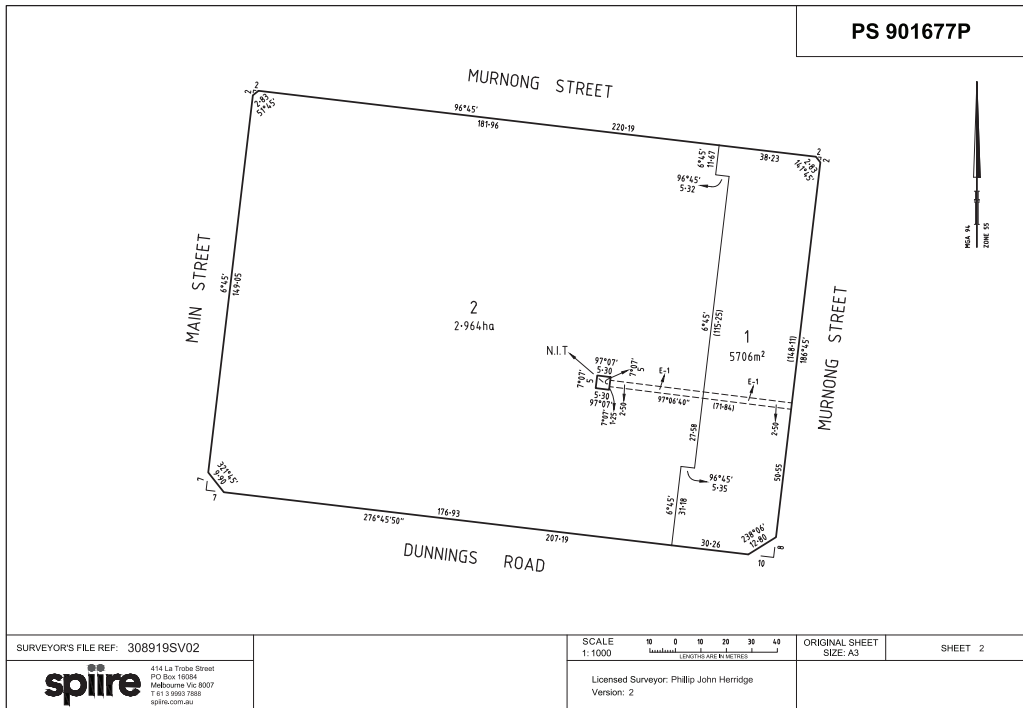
PS 901677P

MURNONG STREET

2
2·83
51°45'

96°45'
181·96
220·19

6°45'
11·67

38·23
2
141°45'
2·83
2

96°45'
5·32

MGA 94
ZONE 55

MAIN STREET

6°45'
149·05

2
2·964ha

6°45'
(115·25)

1
5706m²

(148·11)
186°45'

MURNONG STREET

N.I.T.
97°07'
5·30
7°07'
5
7°07'
5
5·30
97°07'
7°07'
1·25
2·50

E-1
E-1

97°06'40"
(71·84)

2·50

27·58

96°45'
5·35

50·55

321°45'
9·90
7
7

276°45'50"
176·93
207·19

6°45'
31·18

30·26

238°06'
12·80
8
10

DUNNINGS ROAD

SURVEYOR'S FILE REF: 308919SV02

spiire
414 La Trobe Street
PO Box 16084
Melbourne Vic 8007
T 61 3 9993 7888
spiire.com.au

SCALE
1: 1000
10 0 10 20 30 40
LENGTHS ARE IN METRES

ORIGINAL SHEET SIZE: A3

SHEET 2

Licensed Surveyor: Phillip John Herridge
Version: 2